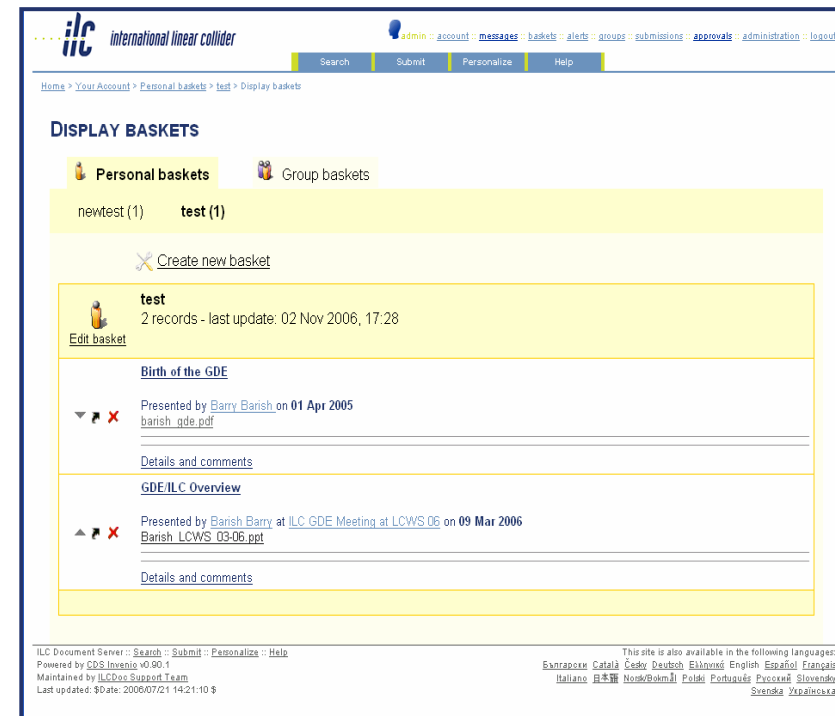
ilc international linear collider

admin :: account :: messages :: baskets :: alerts :: groups :: submissions :: approvals :: administration :: logout

Search | Submit | Personalize | Help

Home > Your Account > Personal baskets > test > Display baskets

DISPLAY BASKETS

Personal baskets | Group baskets

newtest (1) test (1)

Create new basket

Edit basket

test
2 records - last update: 02 Nov 2006, 17:28

Birth of the GDE

Presented by Barry Barish on 01 Apr 2005
barish_gde.pdf

Details and comments

GDE/ILC Overview

Presented by Barish Barry at ILC GDE Meeting at LCWS 06 on 09 Mar 2006
Barish_LCWS_03-06.ppt

Details and comments

ILC Document Server :: Search :: Submit :: Personalize :: Help
Powered by CDS Invenio v0.90.1
Maintained by ILCDoc Support Team
Last updated: $Date: 2006/07/21 14:21:10 $

This site is also available in the following languages:
Български Català Česky Deutsch Ελληνικά English Español Français
Italiano 日本語 Norsk/Bokmål Polski Português Русский Slovensky
Svenska Українська